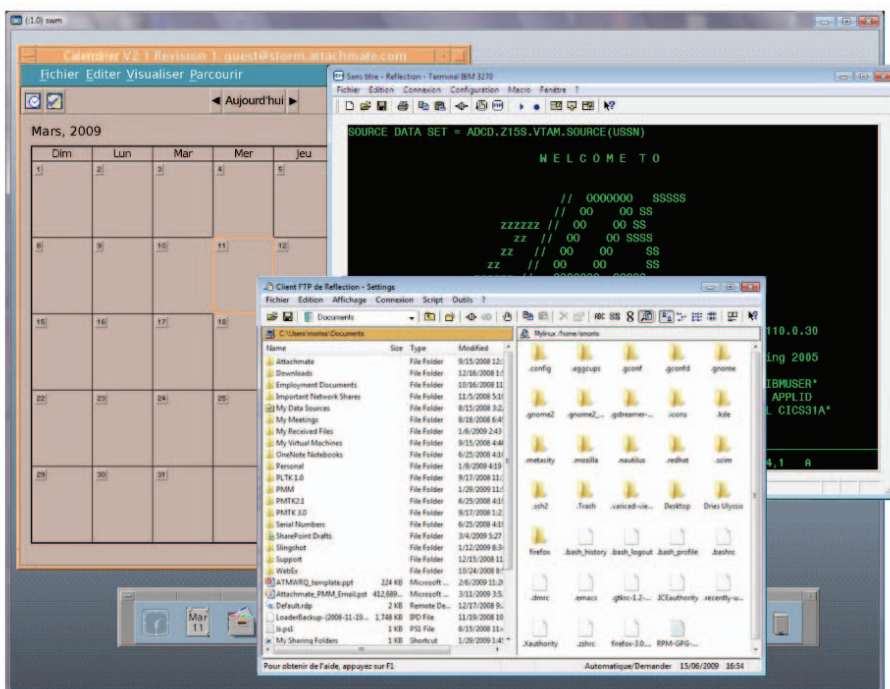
(1.0) swm

Calendrier V2.1 Revision 1: guest@storm.attachmate.com

Fichier Editer Visualiser Parcourir

Aujourd'hui

Mars, 2009

| Dim | Lun | Mar | Mer | Jeu |
|---|---|---|---|---|
| 1 | 2 | 3 | 4 | 5 |
| 8 | 9 | 10 | 11 | 12 |
| 15 | 16 | 17 | 18 | |
| 22 | 23 | 24 | | |
| 29 | 30 | 31 | | |

Sans titre - Reflection - Terminal IBM 3270

Fichier Edition Connexion Configuration Macro Fenêtre ?

SOURCE DATA SET = ADCD.Z15S.VTAM.SOURCE(USSN)

W E L C O M E T O

// 0000000 SSSSS
// 00 00 SS
zzzzzz // 00 00 SS
zz // 00 00 SSSS
zz // 00 00 SS
zz // 00 00 SS

110.0.30
ing 2005
IBMUSER*
APPLID
L CICS31A*
4,1 A

Client FTP de Reflection - Settings

Fichier Edition Affichage Connexion Script Outils ?

Documents

C:\Users\mortss\Documents

Mylinux :/home/smorris

| Name | Size | Type | Modified |
|---|---|---|---|
| Attachmate | | File Folder | 9/15/2008 12: |
| Downloads | | File Folder | 12/16/2008 1: |
| Employment Documents | | File Folder | 10/16/2008 11 |
| Important Network Shares | | File Folder | 11/5/2008 5:1 |
| My Data Sources | | File Folder | 8/15/2008 3:2 |
| My Meetings | | File Folder | 8/18/2008 6:4 |
| My Received Files | | File Folder | 1/6/2009 2:43 |
| My Virtual Machines | | File Folder | 9/15/2008 4:4 |
| OneNote Notebooks | | File Folder | 6/25/2008 4:1 |
| Personal | | File Folder | 1/9/2009 4:19 |
| PLTK 1.0 | | File Folder | 9/17/2008 11: |
| PMM | | File Folder | 1/28/2009 11: |
| PMTK2.1 | | File Folder | 6/25/2008 4:1 |
| PMTK 3.0 | | File Folder | 9/17/2008 1:2 |
| Serial Numbers | | File Folder | 6/25/2008 4:1 |
| SharePoint Drafts | | File Folder | 3/4/2009 5:27 |
| Slingshot | | File Folder | 1/12/2009 8:3 |
| Support | | File Folder | 12/15/2008 11 |
| WebEx | | File Folder | 10/24/2008 8: |
| ATMWRQ_template.ppt | 224 KB | Microsoft ... | 2/6/2009 11:2 |
| Attachmate_PMM_Email.ppt | 412,689... | Microsoft ... | 3/11/2009 3:5 |
| Default.rdp | 2 KB | Remote De... | 12/17/2008 9: |
| LoaderBackup-(2008-11-19... | 1,748 KB | IPD File | 11/19/2008 10 |
| ls.psl | 1 KB | PSI File | 8/15/2008 11: |
| My Sharing Folders | 1 KB | Shortcut | 1/27/2009 1:4 |

.config .eggcups .gconf .gconfd .gnome
.gnome2 .gnome2_... .gstreamer-... .icons .kde
.metacity .mozilla .nautilus .redhat .scim
.ssh2 .Trash .vaxicad-vie... Desktop Dries Ulyssis
firefox .bash_history .bash_logout .bash_profile .bashrc
.dmrc .emacs .gtkrc-1.2-... .ICEauthority .recently-u...
.Xauthority .zshrc firefox-3.0... RPM-GPG-...

Pour obtenir de l'aide, appuyez sur F1

Automatique/Demander 15/06/2009 16:54

Mar 11